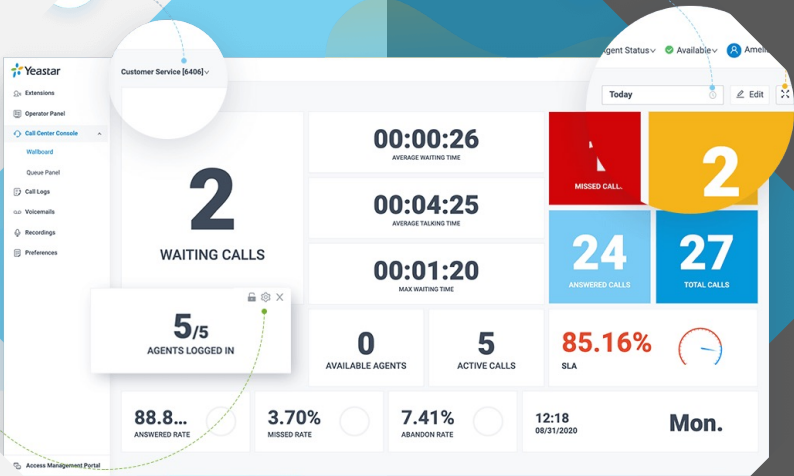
Yeastar

Customer Service [6406]

gent Status Available Ameli

Extensions
Operator Panel
Call Center Console
Wallboard
Queue Panel
Call Logs
Voicemails
Recordings
Preferences

Today

Edit

2
WAITING CALLS

00:00:26
AVERAGE WAITING TIME

00:04:25
AVERAGE TALKING TIME

00:01:20
MAX WAITING TIME

MISSED CALL

2

24
ANSWERED CALLS

27
TOTAL CALLS

5/5
AGENTS LOGGED IN

0
AVAILABLE AGENTS

5
ACTIVE CALLS

85.16%
SLA

88.8...
ANSWERED RATE

3.70%
MISSED RATE

7.41%
ABANDON RATE

12:18
08/31/2020

Mon.

Access Management Portal